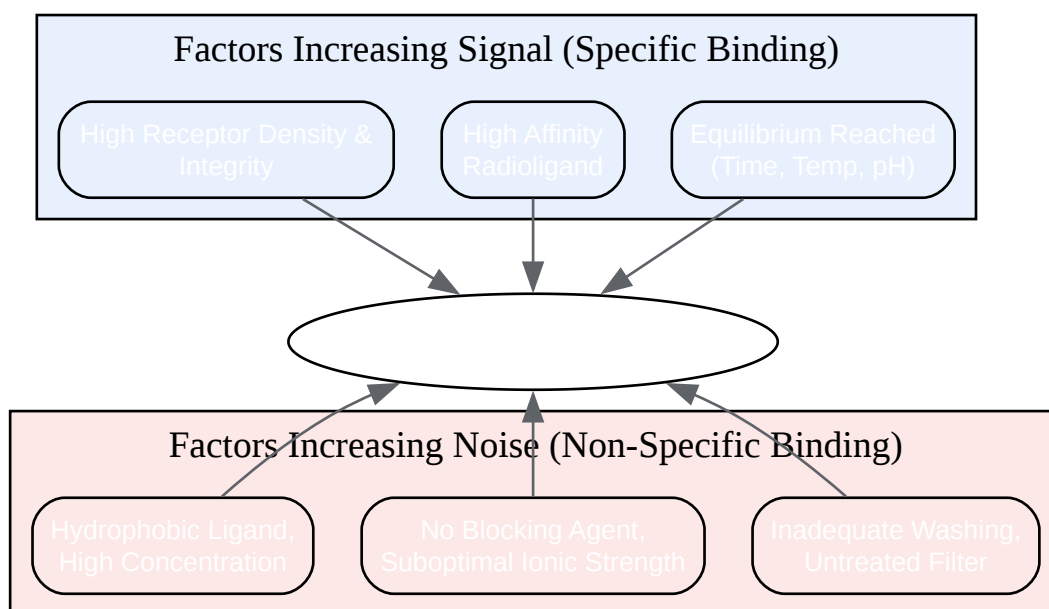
Factors Increasing Signal (Specific Binding)

High Receptor Density & Integrity

High Affinity Radioligand

Equilibrium Reached (Time, Temp, pH)

Factors Increasing Noise (Non-Specific Binding)

Hydrophobic Ligand, High Concentration

No Blocking Agent, Suboptimal Ionic Strength

Inadequate Washing, Untreated Filter